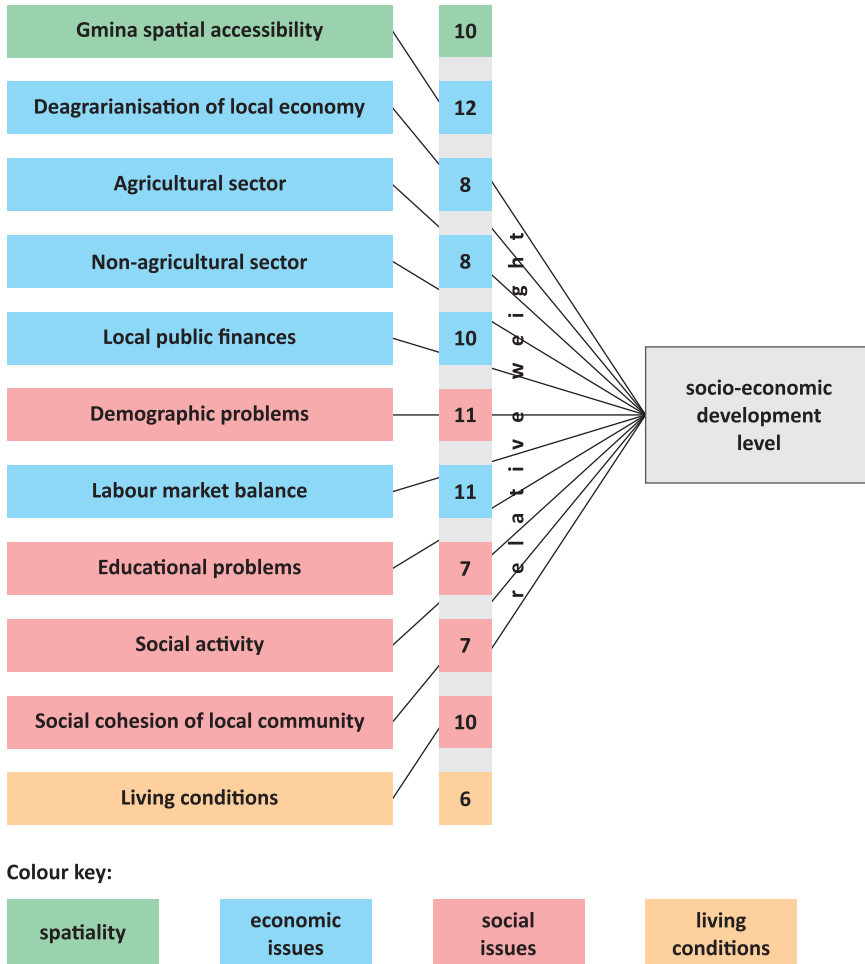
Gmina spatial accessibility
10
Deagrarianisation of local economy
12
Agricultural sector
8
Non-agricultural sector
8
Local public finances
10
Demographic problems
11
Labour market balance
11
Educational problems
7
Social activity
7
Social cohesion of local community
10
Living conditions
6

relative weight

socio-economic development level

Colour key:

spatiality

economic issues

social issues

living conditions